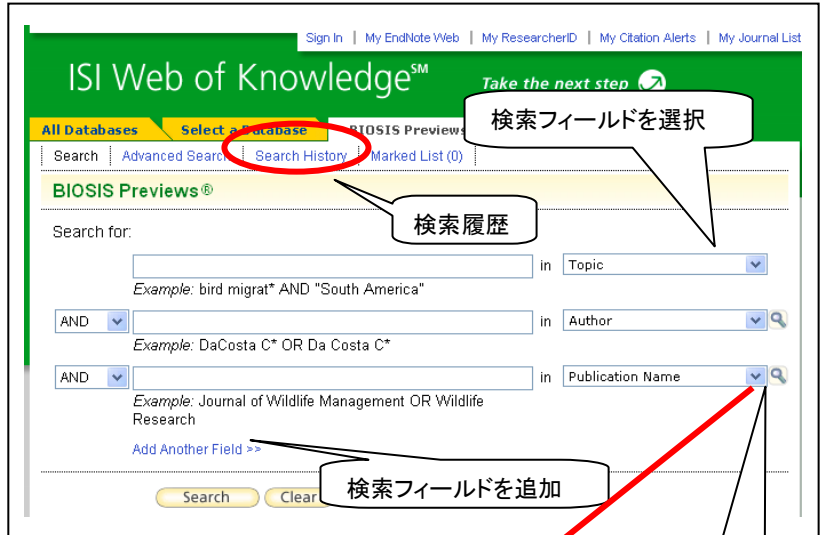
Sign In | My EndNote Web | My ResearcherID | My Citation Alerts | My Journal List

ISI Web of Knowledge℠

Take the next step

All Databases | Select a Database | BIOSIS Previews

検索フィールドを選択

Search | Advanced Search | Search History | Marked List (0)

BIOSIS Previews®

検索履歴

Search for:

in Topic

Example: bird migrat* AND "South America"

AND in Author

Example: DaCosta C* OR Da Costa C*

AND in Publication Name

Example: Journal of Wildlife Management OR Wildlife Research

Add Another Field >>

検索フィールドを追加

Search Clear